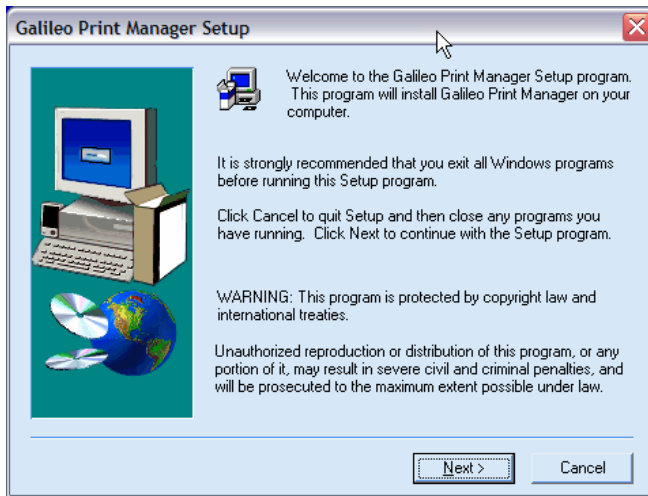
Galileo Print Manager Setup

Welcome to the Galileo Print Manager Setup program. This program will install Galileo Print Manager on your computer.

It is strongly recommended that you exit all Windows programs before running this Setup program.

Click Cancel to quit Setup and then close any programs you have running. Click Next to continue with the Setup program.

WARNING: This program is protected by copyright law and international treaties.

Unauthorized reproduction or distribution of this program, or any portion of it, may result in severe civil and criminal penalties, and will be prosecuted to the maximum extent possible under law.

Next >

Cancel